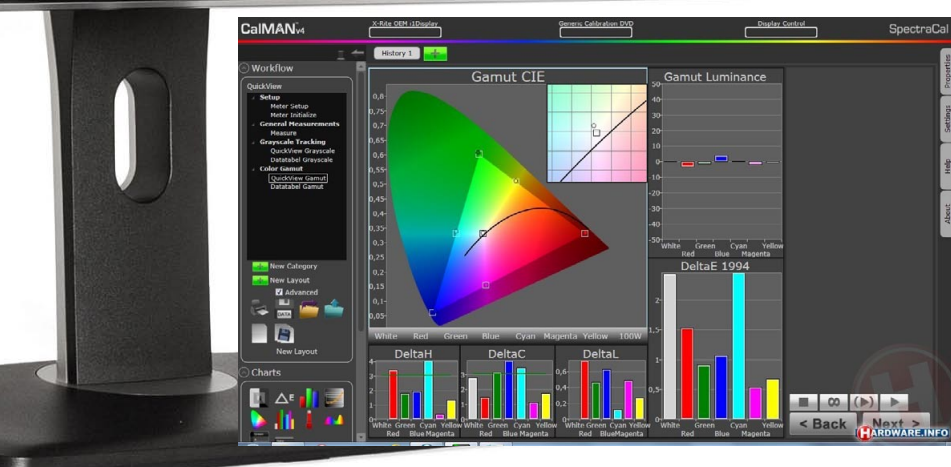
CalMAN v4
X-Rite OEM i1Display
Generic Calibration DVD
Display Control
SpectraCal

History 1

Workflow
QuickView
Setup
Meter Setup
Meter Initialize
General Measurements
Measure
Grayscale Tracking
QuickView Grayscale
Datatabel Grayscale
Color Gamut
QuickView Gamut
Datatabel Gamut

New Category
New Layout
Advanced
DATA
New Layout

Charts

Gamut CIE
0,8
0,75
0,7
0,65
0,6
0,55
0,5
0,45
0,4
0,35
0,3
0,25
0,2
0,15
0,1
0,05
White Red Green Blue Cyan Magenta Yellow 100W

Gamut Luminance
50
40
30
20
10
0
-10
-20
-30
-40
-50
White Green Cyan Yellow
Red Blue Magenta

DeltaE 1994
2
1,5
1
0,5
0
White Green Cyan Yellow
Red Blue Magenta

DeltaH
4
3
2
1
0
White Green Cyan Yellow
Red Blue Magenta

DeltaC
4
3
2
1
0
White Green Cyan Yellow
Red Blue Magenta

DeltaL
0,6
0,4
0,2
0
White Green Cyan Yellow
Red Blue Magenta

Properties
Settings
Help
About

< Back
Next >
HARDWARE.INFO